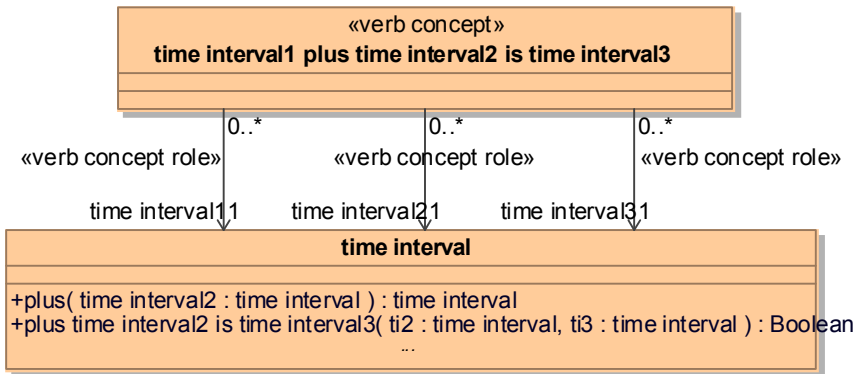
«verb concept»
**time interval1 plus time interval2 is time interval3**

0..*
«verb concept role»
time interval1
1

0..*
«verb concept role»
time interval2
1

0..*
«verb concept role»
time interval3
1

**time interval**

+plus( time interval2 : time interval ) : time interval
+plus time interval2 is time interval3( ti2 : time interval, ti3 : time interval ) : Boolean
...